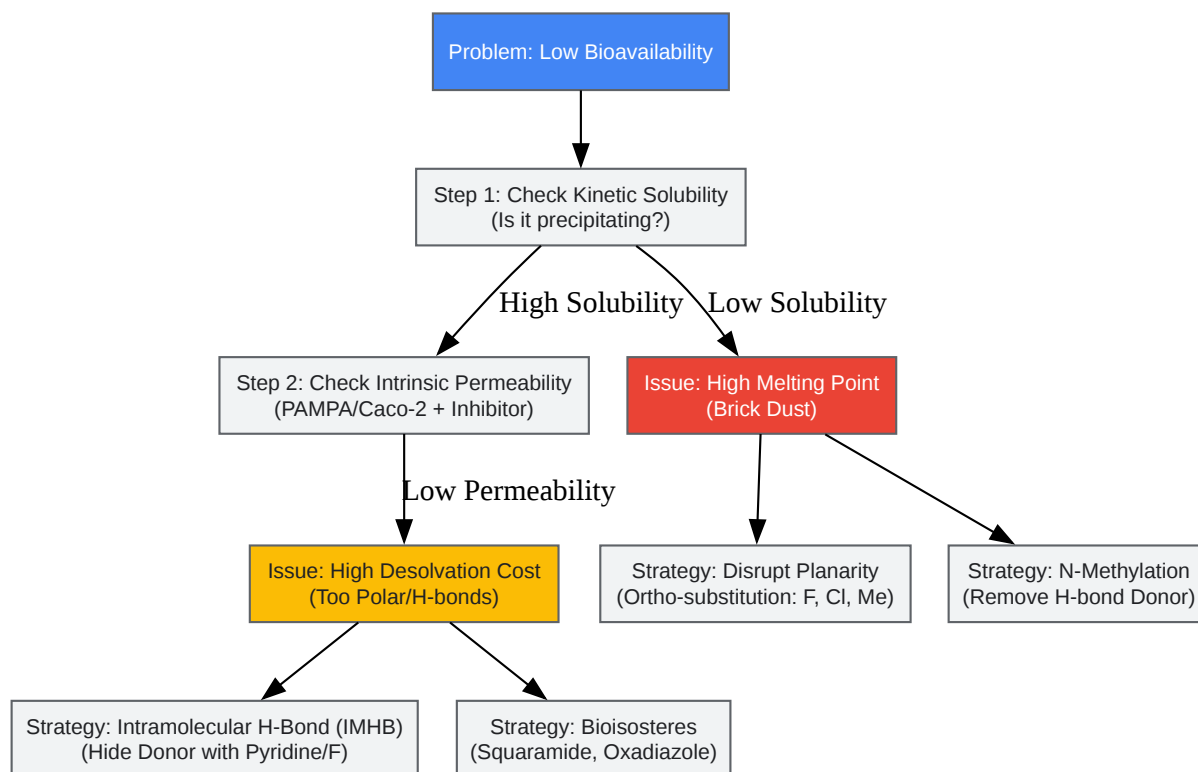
Problem: Low Bioavailability

Step 1: Check Kinetic Solubility
(Is it precipitating?)

High Solubility

Low Solubility

Step 2: Check Intrinsic Permeability
(PAMPA/Caco-2 + Inhibitor)

Issue: High Melting Point
(Brick Dust)

Low Permeability

Issue: High Desolvation Cost
(Too Polar/H-bonds)

Strategy: Disrupt Planarity
(Ortho-substitution: F, Cl, Me)

Strategy: N-Methylation
(Remove H-bond Donor)

Strategy: Intramolecular H-Bond (IMHB)
(Hide Donor with Pyridine/F)

Strategy: Bioisosteres
(Squaramide, Oxadiazole)